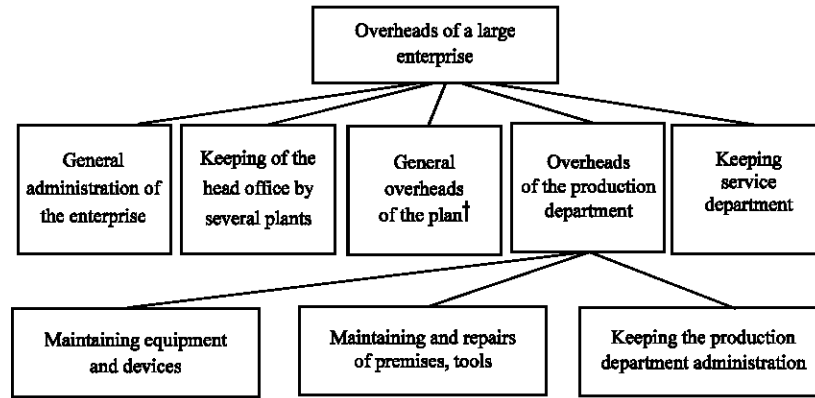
Overheads of a large enterprise

General administration of the enterprise

Keeping of the head office by several plants

General overheads of the plan†

Overheads of the production department

Keeping service department

Maintaining equipment and devices

Maintaining and repairs of premises, tools

Keeping the production department administration